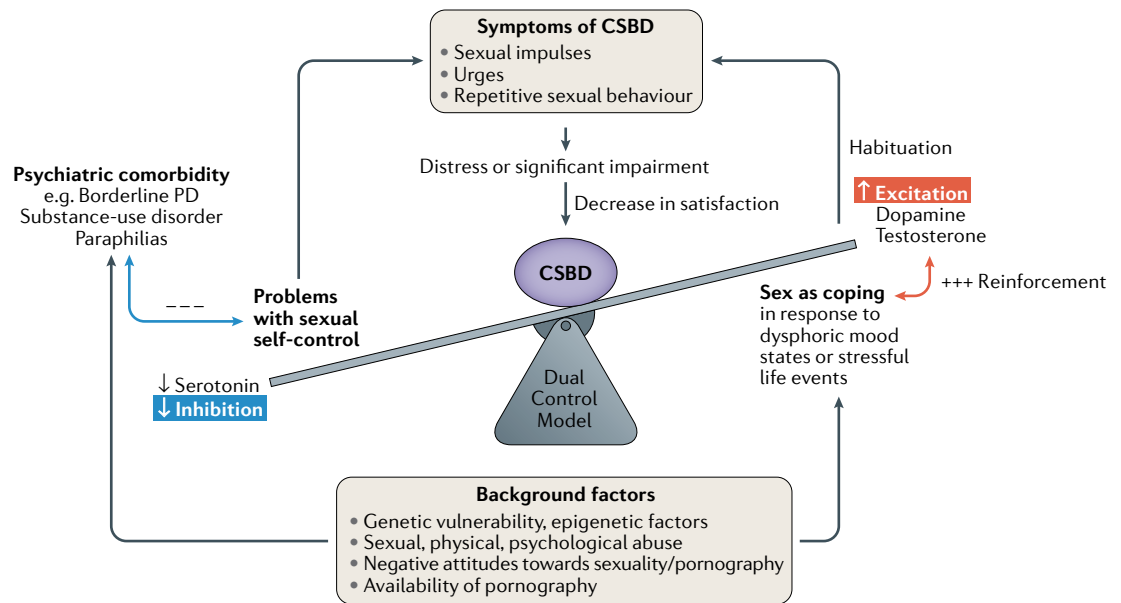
**Symptoms of CSBD**
• Sexual impulses
• Urges
• Repetitive sexual behaviour

Distress or significant impairment

Decrease in satisfaction

Habituation

↑ Excitation
Dopamine
Testosterone

Psychiatric comorbidity
e.g. Borderline PD
Substance-use disorder
Paraphilias

– – –

Problems with sexual self-control

CSBD

Sex as coping in response to dysphoric mood states or stressful life events

+++ Reinforcement

↓ Serotonin
↓ Inhibition

Dual Control Model

**Background factors**
• Genetic vulnerability, epigenetic factors
• Sexual, physical, psychological abuse
• Negative attitudes towards sexuality/pornography
• Availability of pornography